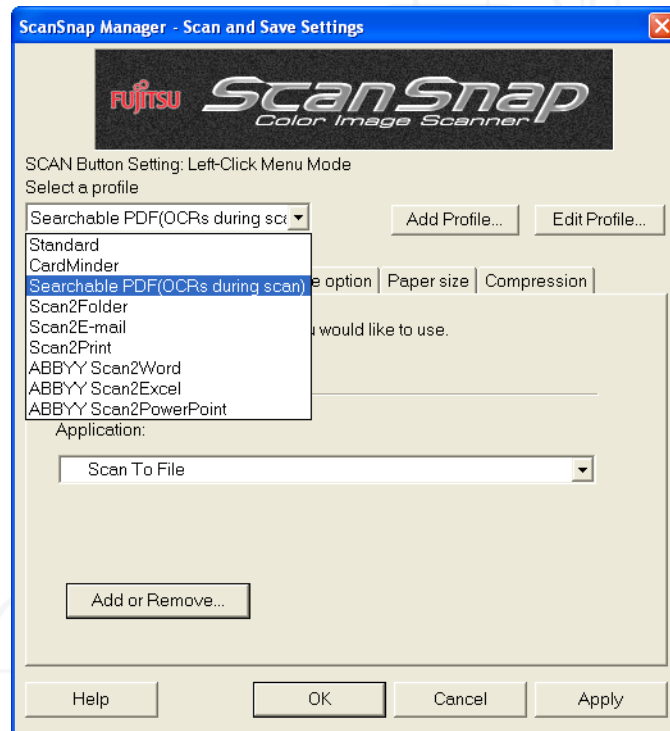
ScanSnap Manager - Scan and Save Settings

FUJITSU ScanSnap
Color Image Scanner

SCAN Button Setting: Left-Click Menu Mode
Select a profile

Searchable PDF(OCRs during sca

Add Profile...
Edit Profile...

Standard
CardMinder
Searchable PDF(OCRs during scan)
Scan2Folder
Scan2E-mail
Scan2Print
ABBYY Scan2Word
ABBYY Scan2Excel
ABBYY Scan2PowerPoint

e option | Paper size | Compression

u would like to use.

Application:

Scan To File

Add or Remove...

Help
OK
Cancel
Apply